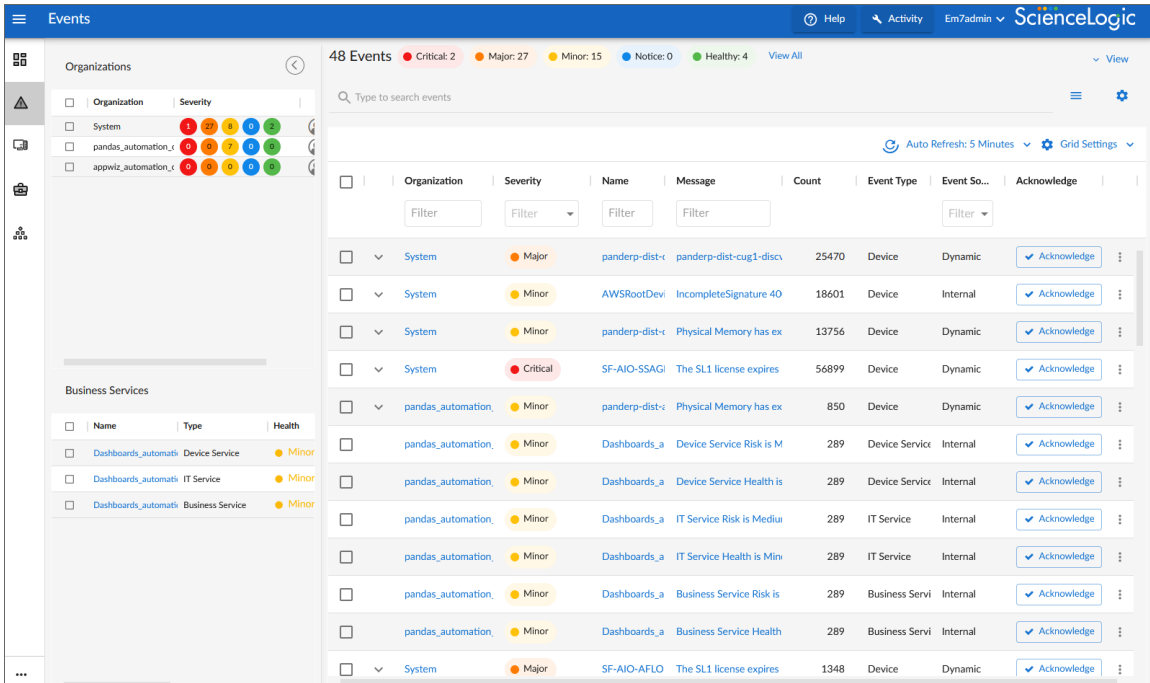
Events

Help Activity Em7admin ScienceLogic

Organizations

| Organization | Severity |
|---|---|
| System | 1 27 8 0 2 |
| pandas_automation_c | 0 0 7 0 0 |
| appwiz_automation_c | 0 0 0 0 0 |

Business Services

| Name | Type | Health |
|---|---|---|
| Dashboards_automati | Device Service | Minor |
| Dashboards_automati | IT Service | Minor |
| Dashboards_automati | Business Service | Minor |

48 Events Critical: 2 Major: 27 Minor: 15 Notice: 0 Healthy: 4 View All

View

Type to search events

Auto Refresh: 5 Minutes Grid Settings

| Organization | Severity | Name | Message | Count | Event Type | Event So... | Acknowledge |
|---|---|---|---|---|---|---|---|
| Filter | Filter | Filter | Filter | | | Filter | |
| System | Major | panderp-dist-c | panderp-dist-cug1-discv | 25470 | Device | Dynamic | Acknowledge |
| System | Minor | AWSRootDevi | IncompleteSignature 40 | 18601 | Device | Internal | Acknowledge |
| System | Minor | panderp-dist-c | Physical Memory has ex | 13756 | Device | Dynamic | Acknowledge |
| System | Critical | SF-AIO-SSAGI | The SL1 license expires | 56899 | Device | Internal | Acknowledge |
| pandas_automation_ | Minor | panderp-dist-a | Physical Memory has ex | 850 | Device | Dynamic | Acknowledge |
| pandas_automation_ | Minor | Dashboards_a | Device Service Risk is M | 289 | Device Service | Internal | Acknowledge |
| pandas_automation_ | Minor | Dashboards_a | Device Service Health is | 289 | Device Service | Internal | Acknowledge |
| pandas_automation_ | Minor | Dashboards_a | IT Service Risk is Mediu | 289 | IT Service | Internal | Acknowledge |
| pandas_automation_ | Minor | Dashboards_a | IT Service Health is Min | 289 | IT Service | Internal | Acknowledge |
| pandas_automation_ | Minor | Dashboards_a | Business Service Risk is | 289 | Business Servi | Internal | Acknowledge |
| pandas_automation_ | Minor | Dashboards_a | Business Service Health | 289 | Business Servi | Internal | Acknowledge |
| System | Major | SF-AIO-AFLO | The SL1 license expires | 1348 | Device | Dynamic | Acknowledge |